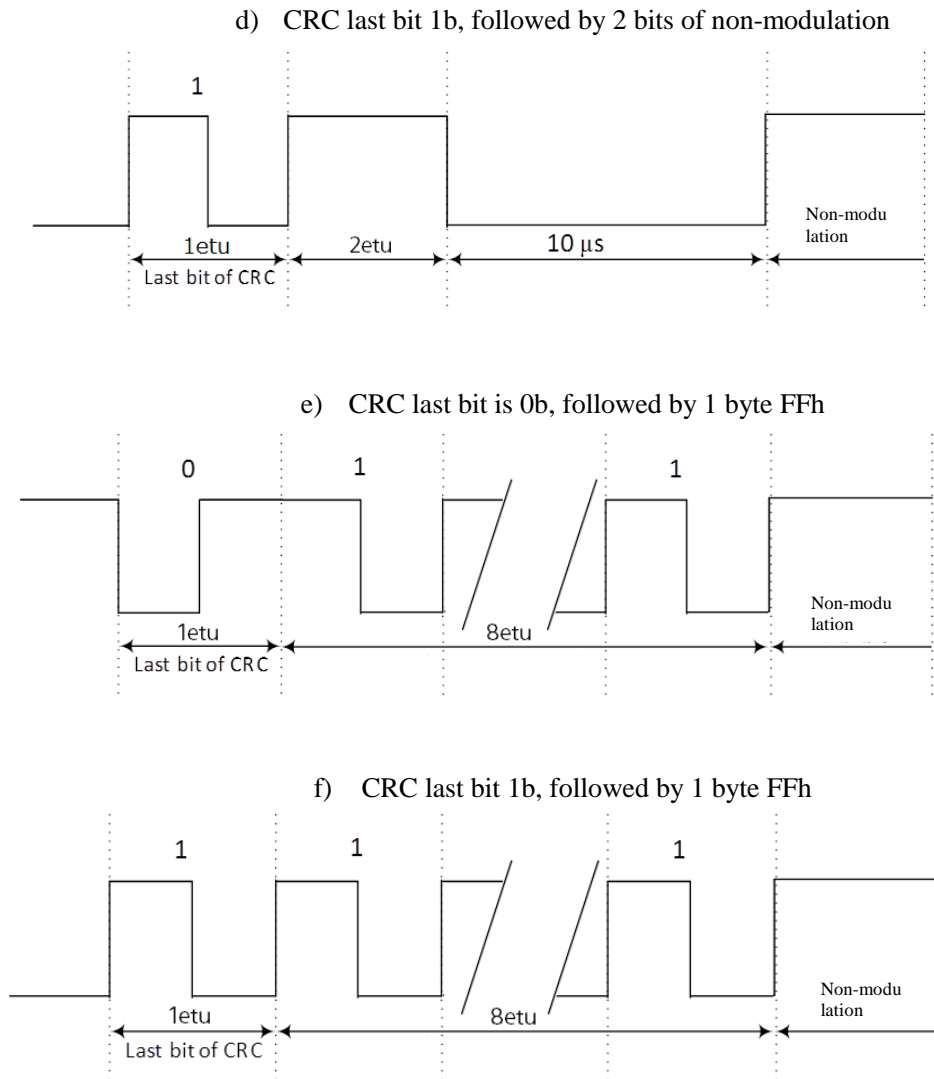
d) CRC last bit 1b, followed by 2 bits of non-modulation

1

1etu
Last bit of CRC

2etu

10 μs

Non-modulation

e) CRC last bit is 0b, followed by 1 byte FFh

0

1

1

1etu
Last bit of CRC

8etu

Non-modulation

f) CRC last bit 1b, followed by 1 byte FFh

1

1

1

1etu
Last bit of CRC

8etu

Non-modulation